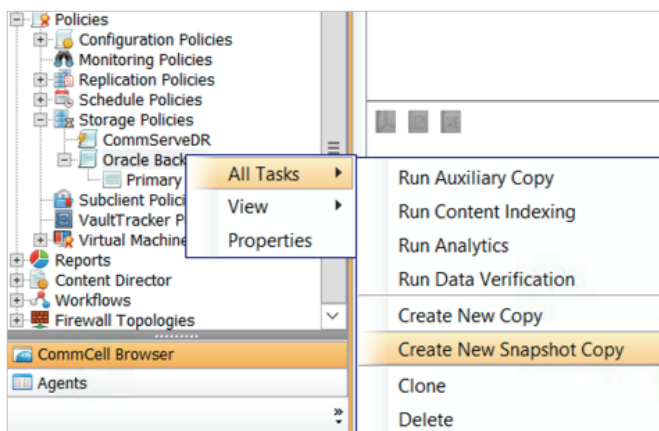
Policies
Configuration Policies
Monitoring Policies
Replication Policies
Schedule Policies
Storage Policies
CommServeDR
Oracle Back
Primary
Subclient Polici
VaultTracker P
Virtual Machine
Reports
Content Director
Workflows
Firewall Topologies
CommCell Browser
Agents

All Tasks
View
Properties

Run Auxiliary Copy
Run Content Indexing
Run Analytics
Run Data Verification
Create New Copy
Create New Snapshot Copy
Clone
Delete